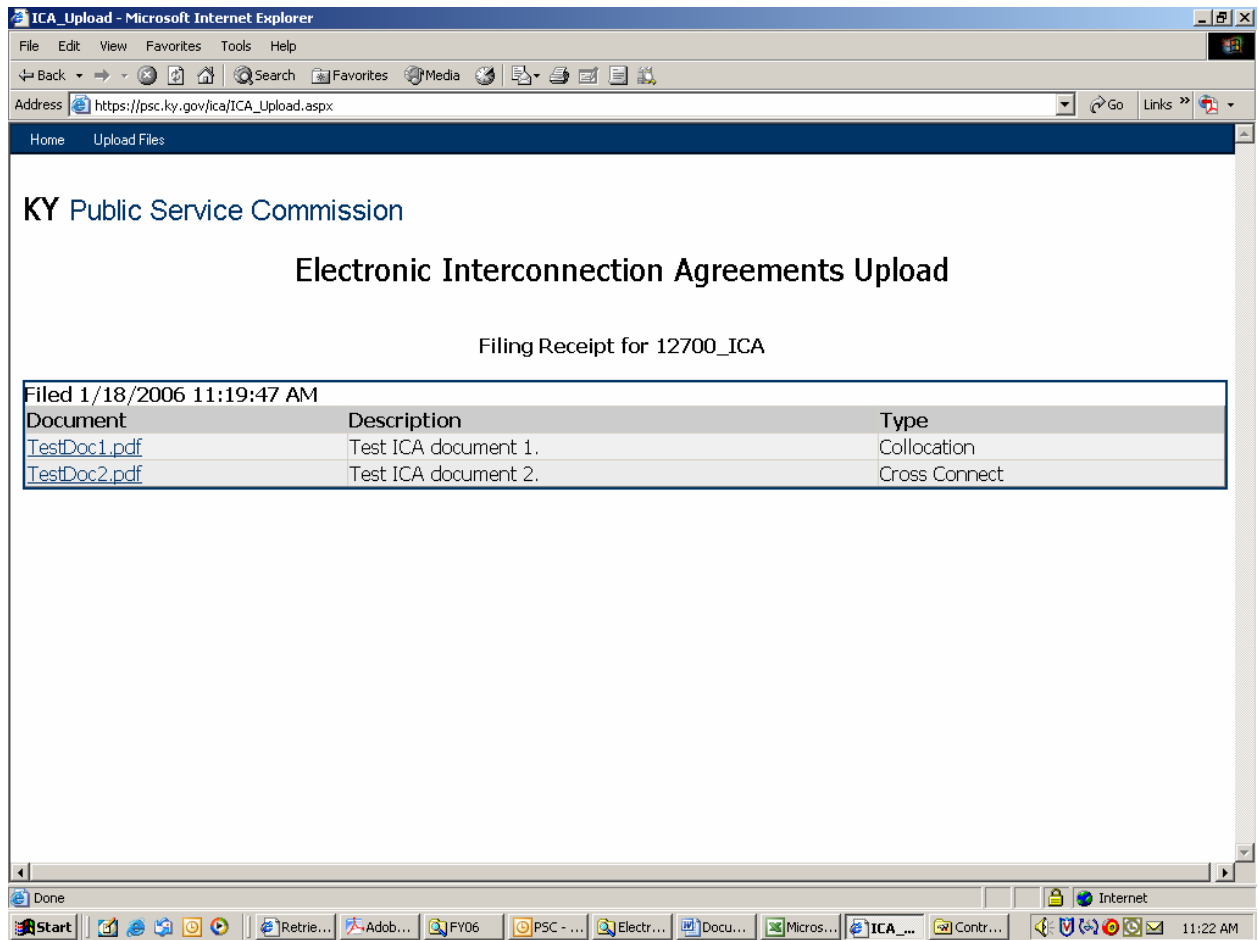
ICA_Upload - Microsoft Internet Explorer

File Edit View Favorites Tools Help

Back Search Favorites Media

Address https://psc.ky.gov/ica/ICA_Upload.aspx Go Links

Home Upload Files

KY Public Service Commission

Electronic Interconnection Agreements Upload

Filing Receipt for 12700_ICA

Filed 1/18/2006 11:19:47 AM

| Document | Description | Type |
|---|---|---|
| TestDoc1.pdf | Test ICA document 1. | Collocation |
| TestDoc2.pdf | Test ICA document 2. | Cross Connect |

Done Internet

Start Retrie... Adob... FY06 PSC - ... Electr... Docu... Micros... ICA_... Contr... 11:22 AM